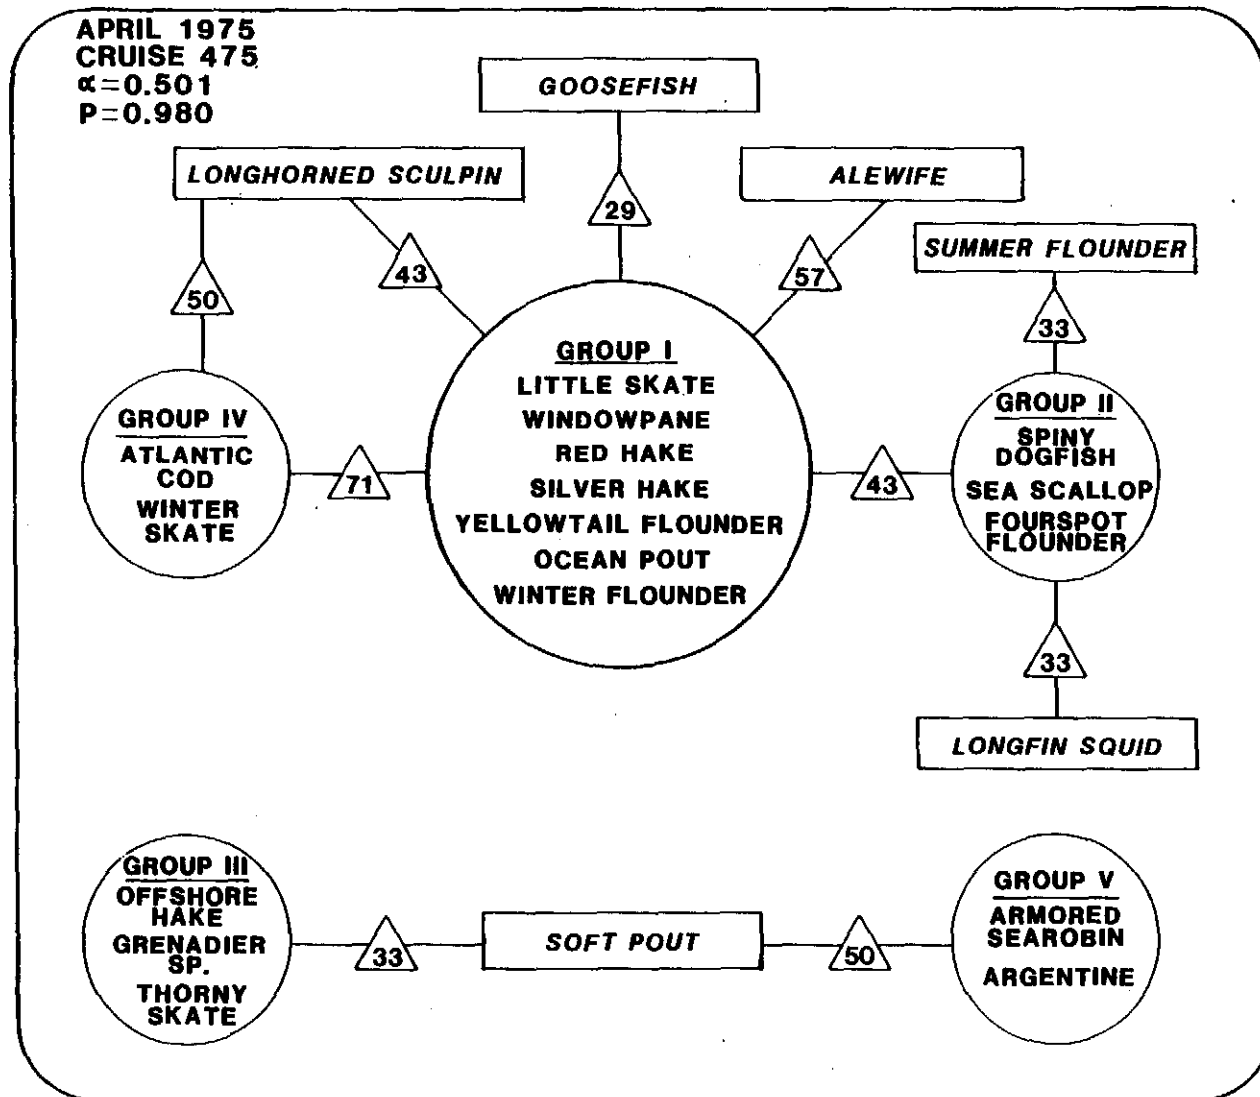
APRIL 1975
CRUISE 475
$\alpha=0.501$
$P=0.980$

GOOSEFISH

LONGHORNED SCULPIN

ALEWIFE

SUMMER FLOUNDER

29

43

57

50

33

GROUP I
LITTLE SKATE
WINDOWPANE
RED HAKE
SILVER HAKE
YELLOWTAIL FLOUNDER
OCEAN POUT
WINTER FLOUNDER

GROUP IV
ATLANTIC COD
WINTER SKATE

71

43

GROUP II
SPINY DOGFISH
SEA SCALLOP
FOURSPOT FLOUNDER

33

LONGFIN SQUID

GROUP III
OFFSHORE HAKE
GRENADIER SP.
THORNY SKATE

33

SOFT POUT

50

GROUP V
ARMORED SEAROBIN
ARGENTINE